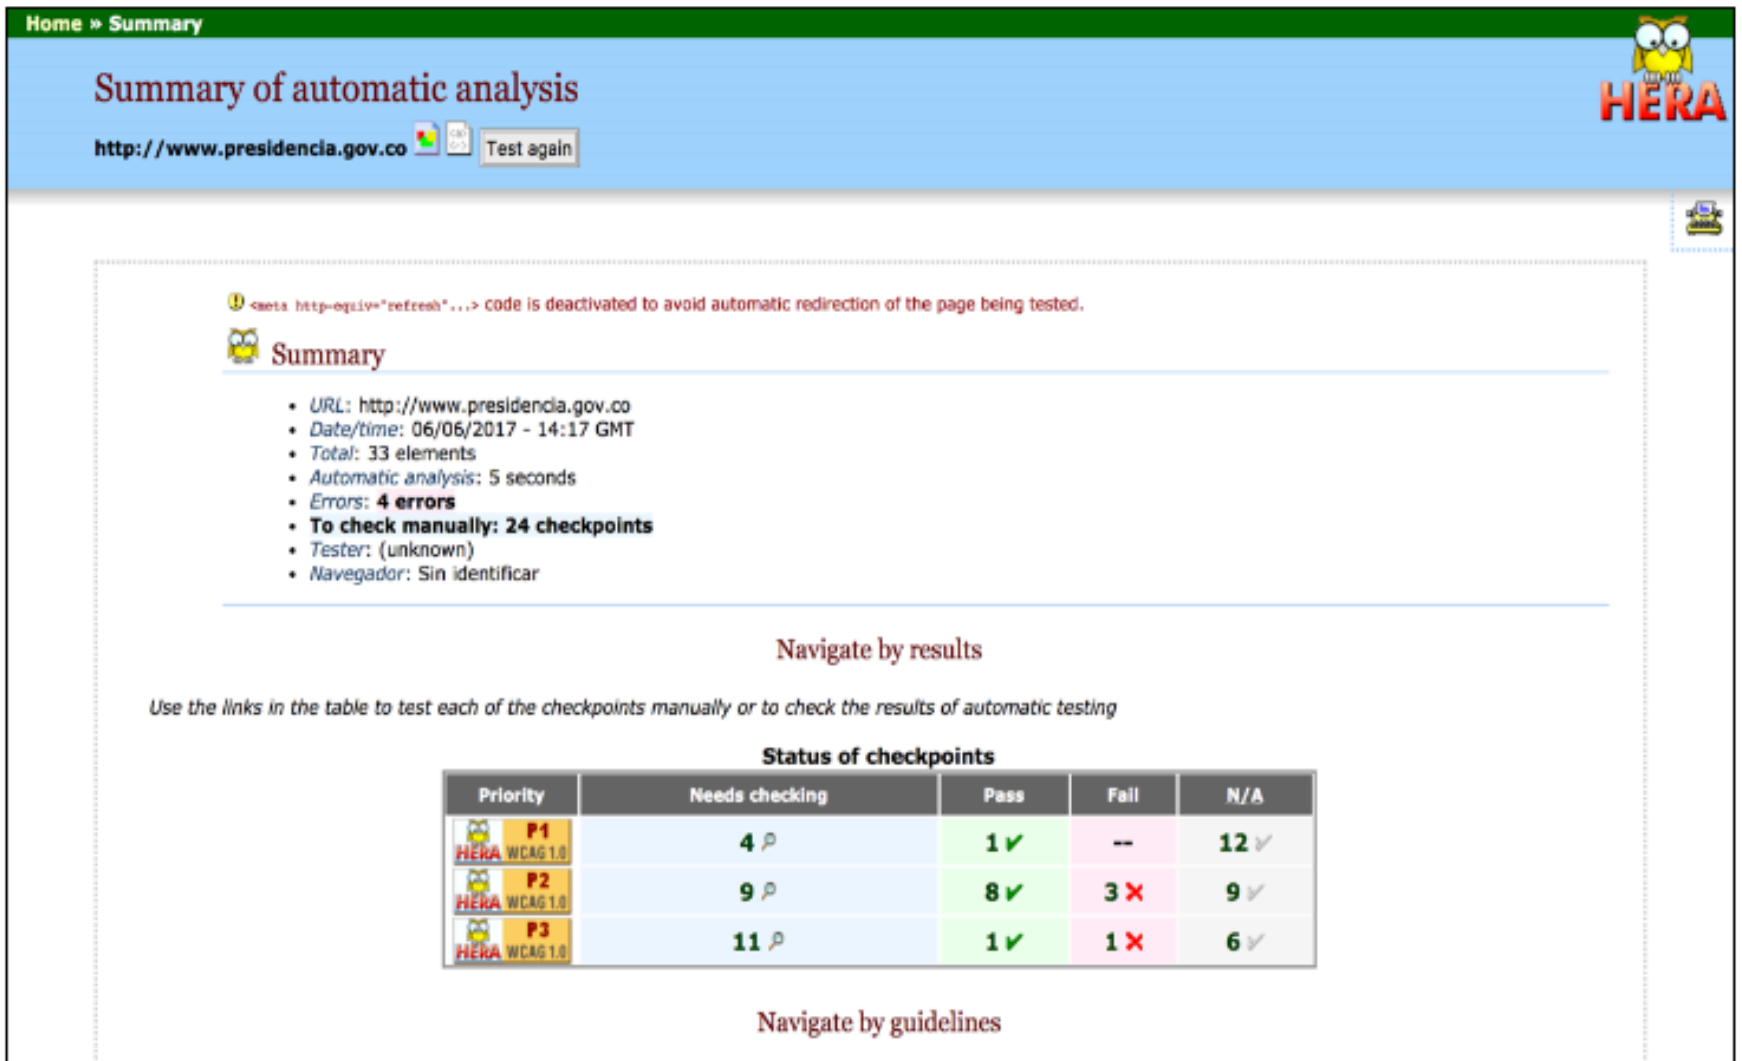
Home » Summary

HERA

Summary of automatic analysis

http://www.presidencia.gov.co Test again

<meta http-equiv="refresh"...> code is deactivated to avoid automatic redirection of the page being tested.

Summary

- URL: http://www.presidencia.gov.co
- Date/time: 06/06/2017 - 14:17 GMT
- Total: 33 elements
- Automatic analysis: 5 seconds
- Errors: 4 errors
- To check manually: 24 checkpoints
- Tester: (unknown)
- Navegador: Sin identificar

Navigate by results

Use the links in the table to test each of the checkpoints manually or to check the results of automatic testing

Status of checkpoints

| Priority | Needs checking | Pass | Fail | N/A |
|---|---|---|---|---|
| HERA P1 WCAG 1.0 | 4 | 1 | -- | 12 |
| HERA P2 WCAG 1.0 | 9 | 8 | 3 | 9 |
| HERA P3 WCAG 1.0 | 11 | 1 | 1 | 6 |

Navigate by guidelines